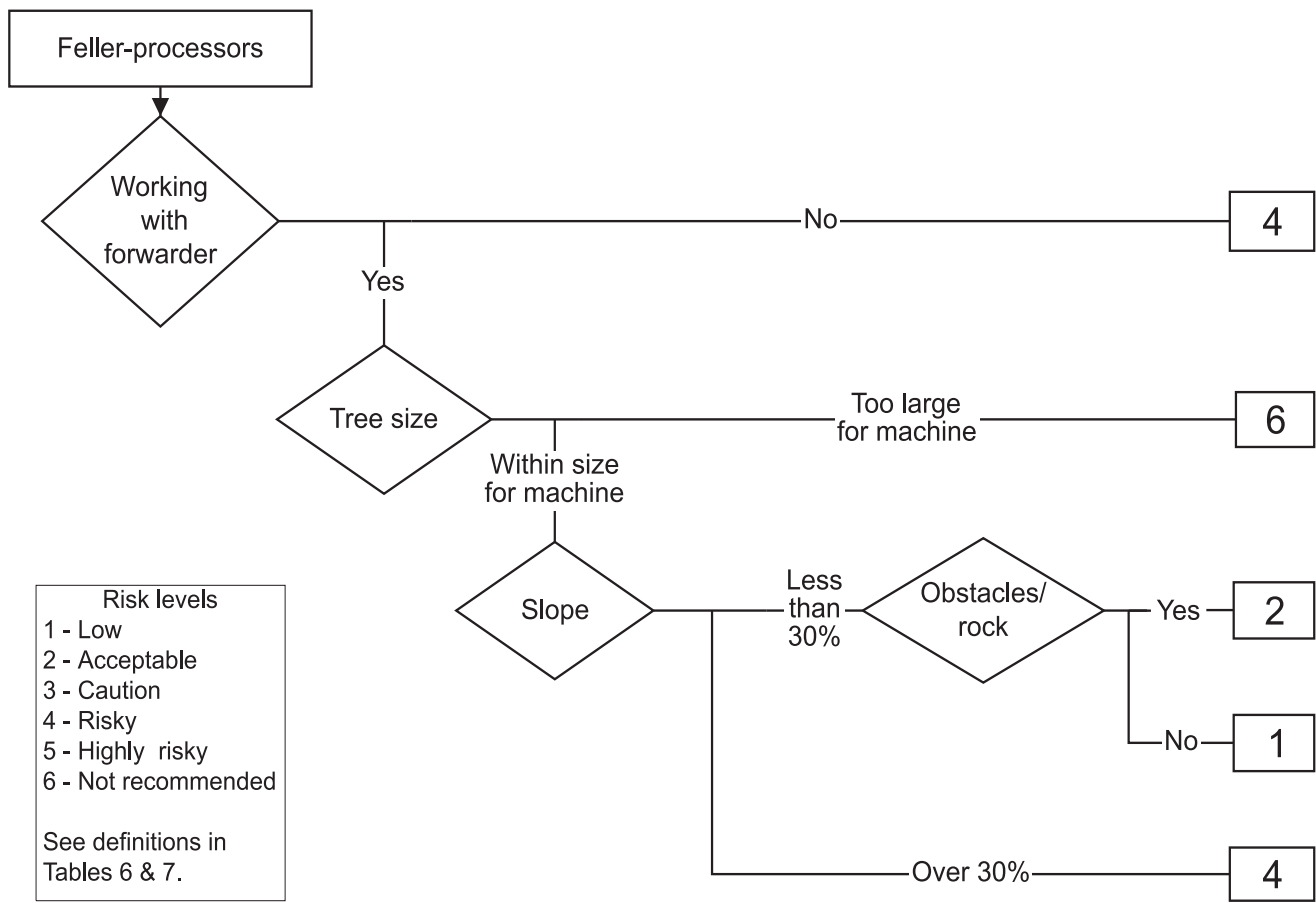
Feller-processors

Working with forwarder

No

4

Yes

Tree size

Too large for machine

6

Within size for machine

Slope

Less than 30%

Obstacles/ rock

Yes

2

No

1

Over 30%

4

Risk levels
1 - Low
2 - Acceptable
3 - Caution
4 - Risky
5 - Highly risky
6 - Not recommended

See definitions in Tables 6 & 7.